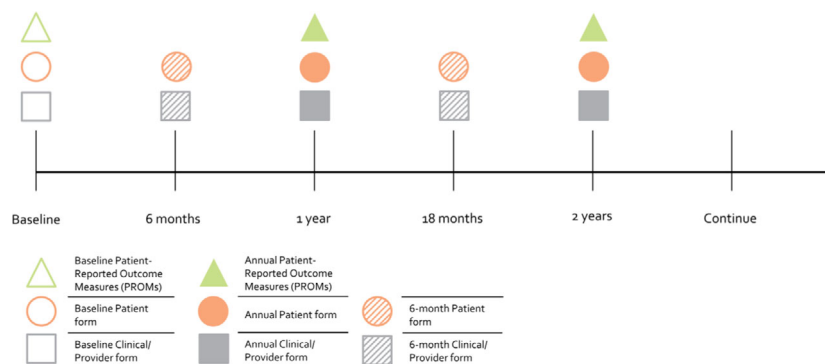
Baseline

6 months

1 year

18 months

2 years

Continue

Baseline Patient-Reported Outcome Measures (PROMs)

Annual Patient-Reported Outcome Measures (PROMs)

Baseline Patient form

Annual Patient form

6-month Patient form

Baseline Clinical/ Provider form

Annual Clinical/ Provider form

6-month Clinical/ Provider form